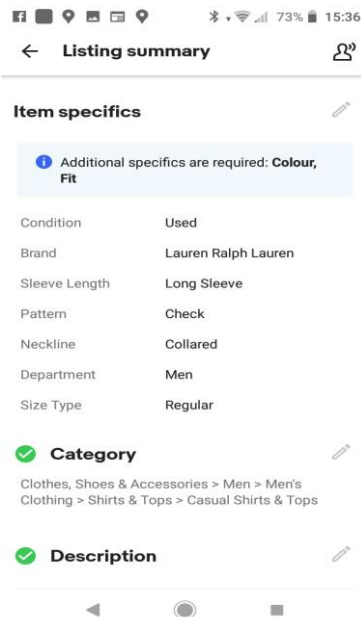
73% 15:36

← Listing summary

Item specifics

Additional specifics are required: Colour, Fit

| Condition | Used |
|---|---|
| Brand | Lauren Ralph Lauren |
| Sleeve Length | Long Sleeve |
| Pattern | Check |
| Neckline | Collared |
| Department | Men |
| Size Type | Regular |

Category

Clothes, Shoes & Accessories > Men > Men's Clothing > Shirts & Tops > Casual Shirts & Tops

Description